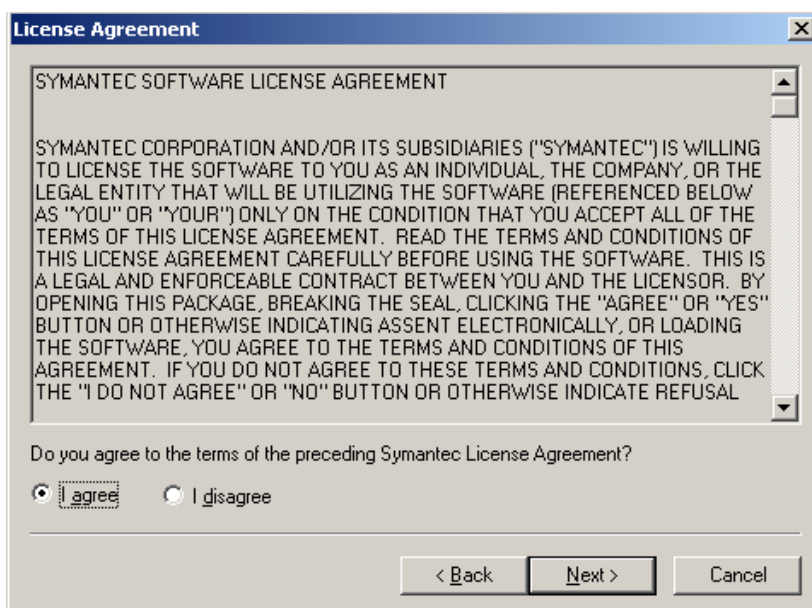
License Agreement

×

SYMANTEC SOFTWARE LICENSE AGREEMENT

SYMANTEC CORPORATION AND/OR ITS SUBSIDIARIES ("SYMANTEC") IS WILLING TO LICENSE THE SOFTWARE TO YOU AS AN INDIVIDUAL, THE COMPANY, OR THE LEGAL ENTITY THAT WILL BE UTILIZING THE SOFTWARE (REFERENCED BELOW AS "YOU" OR "YOUR") ONLY ON THE CONDITION THAT YOU ACCEPT ALL OF THE TERMS OF THIS LICENSE AGREEMENT. READ THE TERMS AND CONDITIONS OF THIS LICENSE AGREEMENT CAREFULLY BEFORE USING THE SOFTWARE. THIS IS A LEGAL AND ENFORCEABLE CONTRACT BETWEEN YOU AND THE LICENSOR. BY OPENING THIS PACKAGE, BREAKING THE SEAL, CLICKING THE "AGREE" OR "YES" BUTTON OR OTHERWISE INDICATING ASSENT ELECTRONICALLY, OR LOADING THE SOFTWARE, YOU AGREE TO THE TERMS AND CONDITIONS OF THIS AGREEMENT. IF YOU DO NOT AGREE TO THESE TERMS AND CONDITIONS, CLICK THE "I DO NOT AGREE" OR "NO" BUTTON OR OTHERWISE INDICATE REFUSAL

Do you agree to the terms of the preceding Symantec License Agreement?

I agree I disagree

< Back Next > Cancel